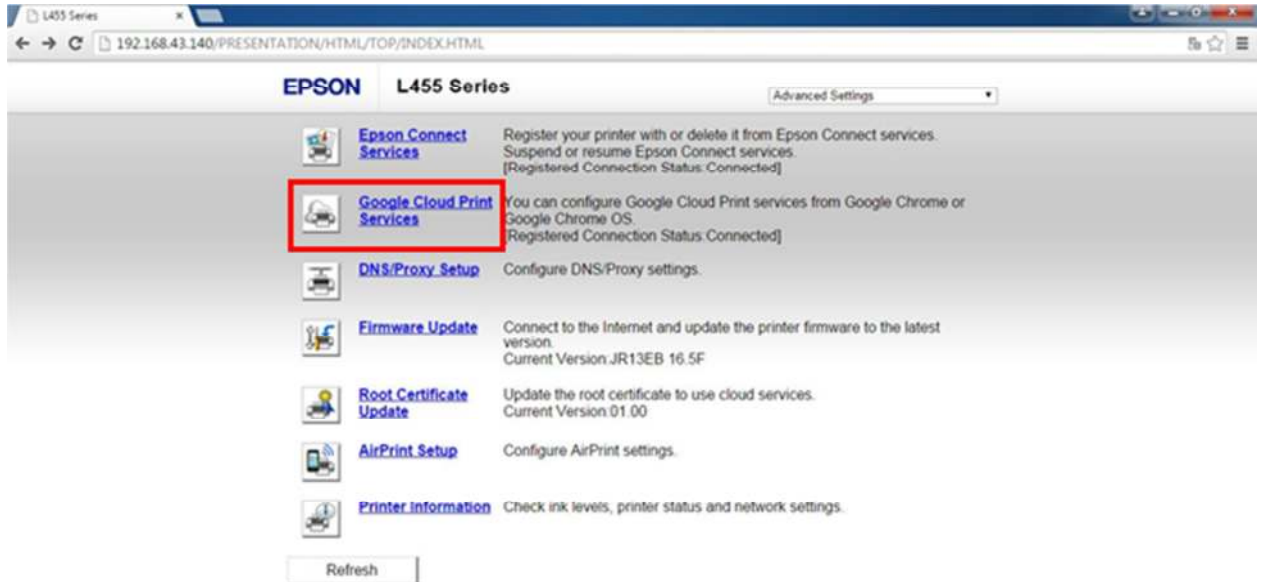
L455 Series

192.168.43.140/PRESENTATION/HTML/TOP/INDEX.HTML

EPSON L455 Series

Advanced Settings

Epson Connect Services
Register your printer with or delete it from Epson Connect services. Suspend or resume Epson Connect services. [Registered Connection Status:Connected]

Google Cloud Print Services
You can configure Google Cloud Print services from Google Chrome or Google Chrome OS. [Registered Connection Status:Connected]

DNS/Proxy Setup
Configure DNS/Proxy settings.

Firmware Update
Connect to the Internet and update the printer firmware to the latest version. Current Version:JR13EB 16.5F

Root Certificate Update
Update the root certificate to use cloud services. Current Version:01.00

AirPrint Setup
Configure AirPrint settings.

Printer Information
Check ink levels, printer status and network settings.

Refresh